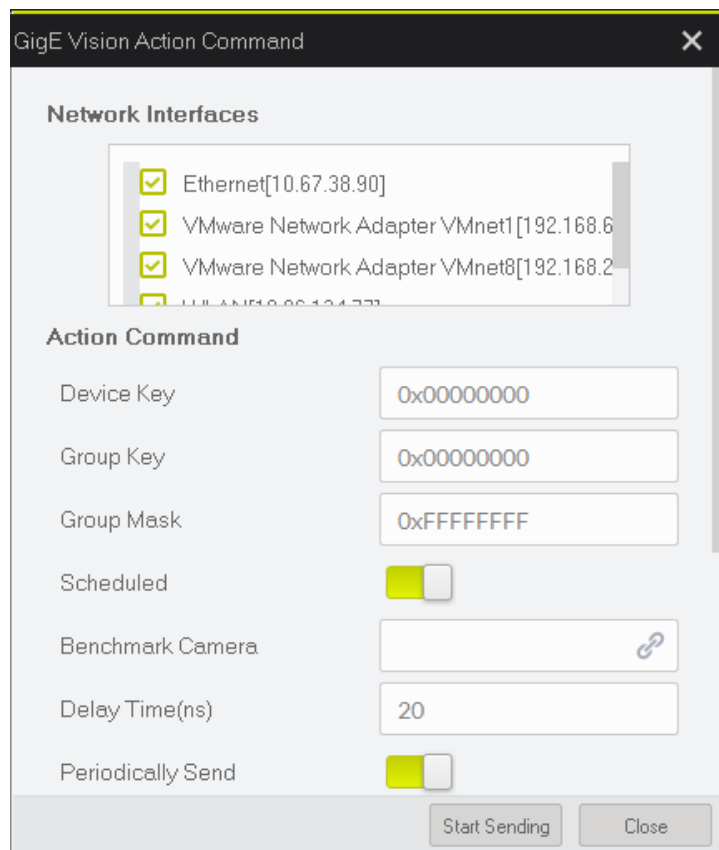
GigE Vision Action Command

Network Interfaces

Ethernet[10.67.38.90]

VMware Network Adapter VMnet1[192.168.6

VMware Network Adapter VMnet8[192.168.2

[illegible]

Action Command

Device Key 0x00000000

Group Key 0x00000000

Group Mask 0xFFFFFFFF

Scheduled

Benchmark Camera

Delay Time(ns) 20

Periodically Send

Start Sending Close